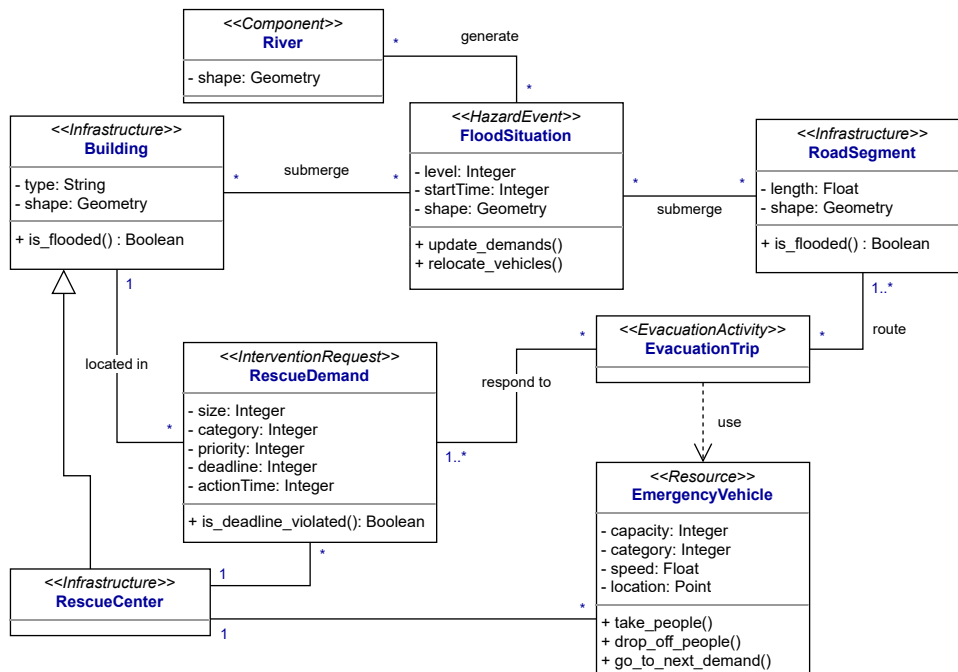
<<Component>>
River

- shape: Geometry

generate

*

*

<<Infrastructure>>
Building

- type: String
- shape: Geometry

+ is_flooded() : Boolean

submerge

*

*

<<HazardEvent>>
FloodSituation

- level: Integer
- startTime: Integer
- shape: Geometry

+ update_demands()
+ relocate_vehicles()

*

*

submerge

<<Infrastructure>>
RoadSegment

- length: Float
- shape: Geometry

+ is_flooded() : Boolean

1..*

route

*

1

located in

*

<<InterventionRequest>>
RescueDemand

- size: Integer
- category: Integer
- priority: Integer
- deadline: Integer
- actionTime: Integer

+ is_deadline_violated(): Boolean

respond to

1..*

*

<<EvacuationActivity>>
EvacuationTrip

use

<<Resource>>
EmergencyVehicle

- capacity: Integer
- category: Integer
- speed: Float
- location: Point

+ take_people()
+ drop_off_people()
+ go_to_next_demand()

*

1

<<Infrastructure>>
RescueCenter

1

*